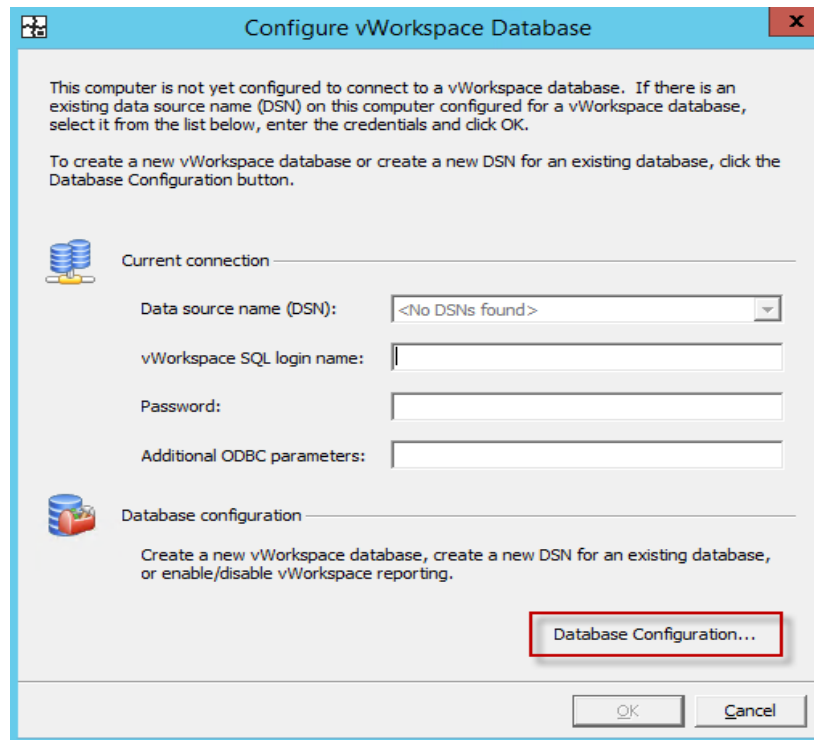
Configure vWorkspace Database

x

This computer is not yet configured to connect to a vWorkspace database. If there is an existing data source name (DSN) on this computer configured for a vWorkspace database, select it from the list below, enter the credentials and click OK.

To create a new vWorkspace database or create a new DSN for an existing database, click the Database Configuration button.

Current connection

Data source name (DSN): <No DSNs found>

vWorkspace SQL login name:

Password:

Additional ODBC parameters:

Database configuration

Create a new vWorkspace database, create a new DSN for an existing database, or enable/disable vWorkspace reporting.

Database Configuration...

OK

Cancel